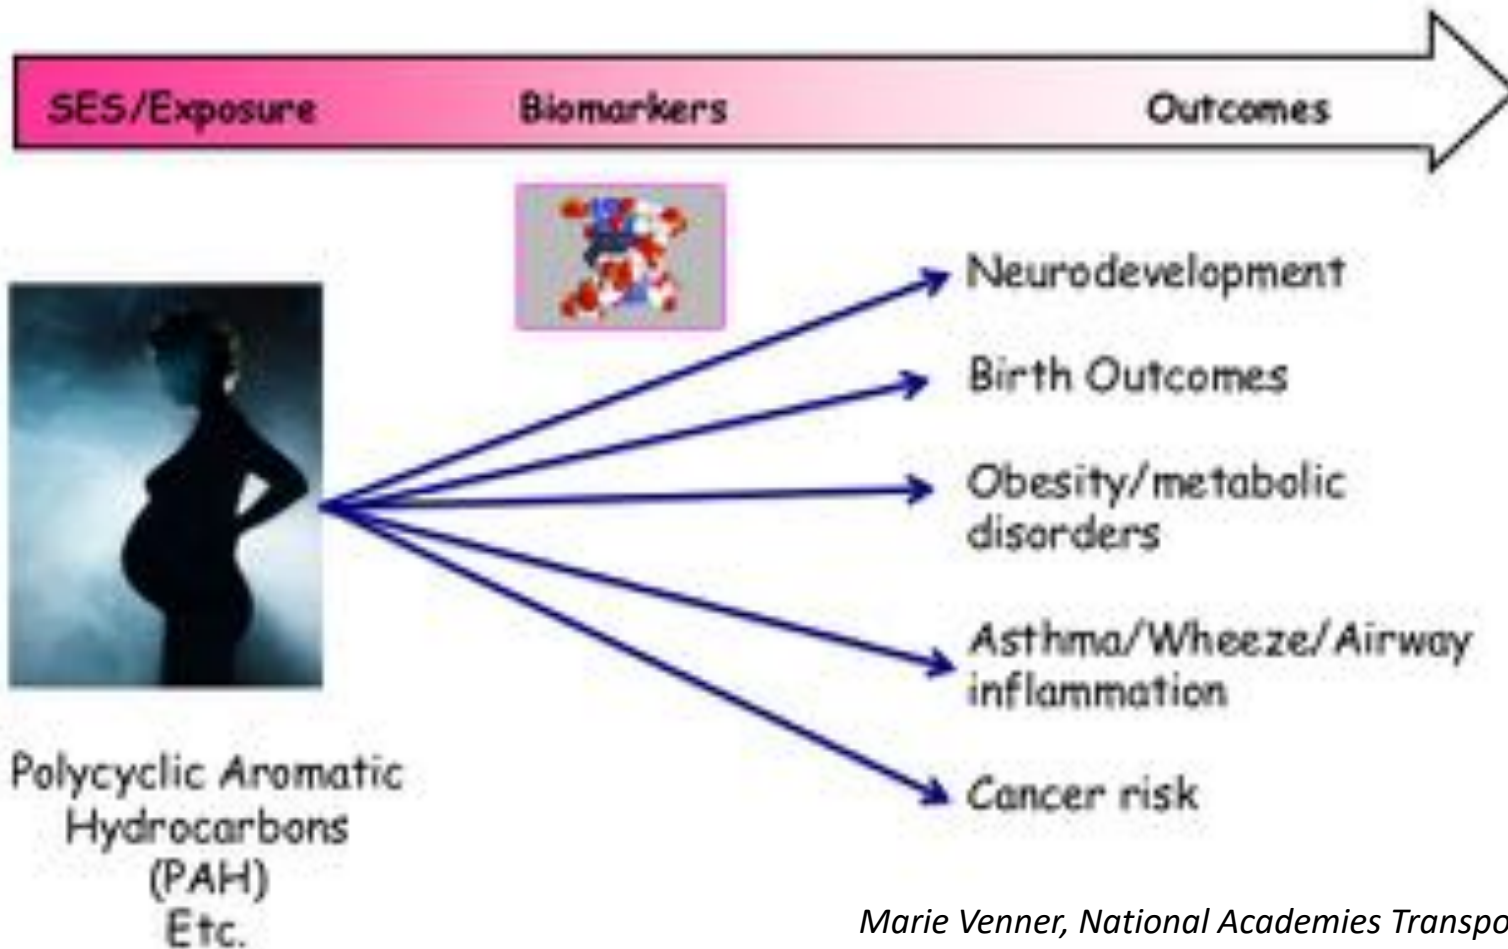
SES/Exposure Biomarkers Outcomes

Neurodevelopment

Birth Outcomes

Obesity/metabolic disorders

Asthma/Wheeze/Airway inflammation

Cancer risk

Polycyclic Aromatic Hydrocarbons (PAH) Etc.

Marie Venner, National Academies Transpo